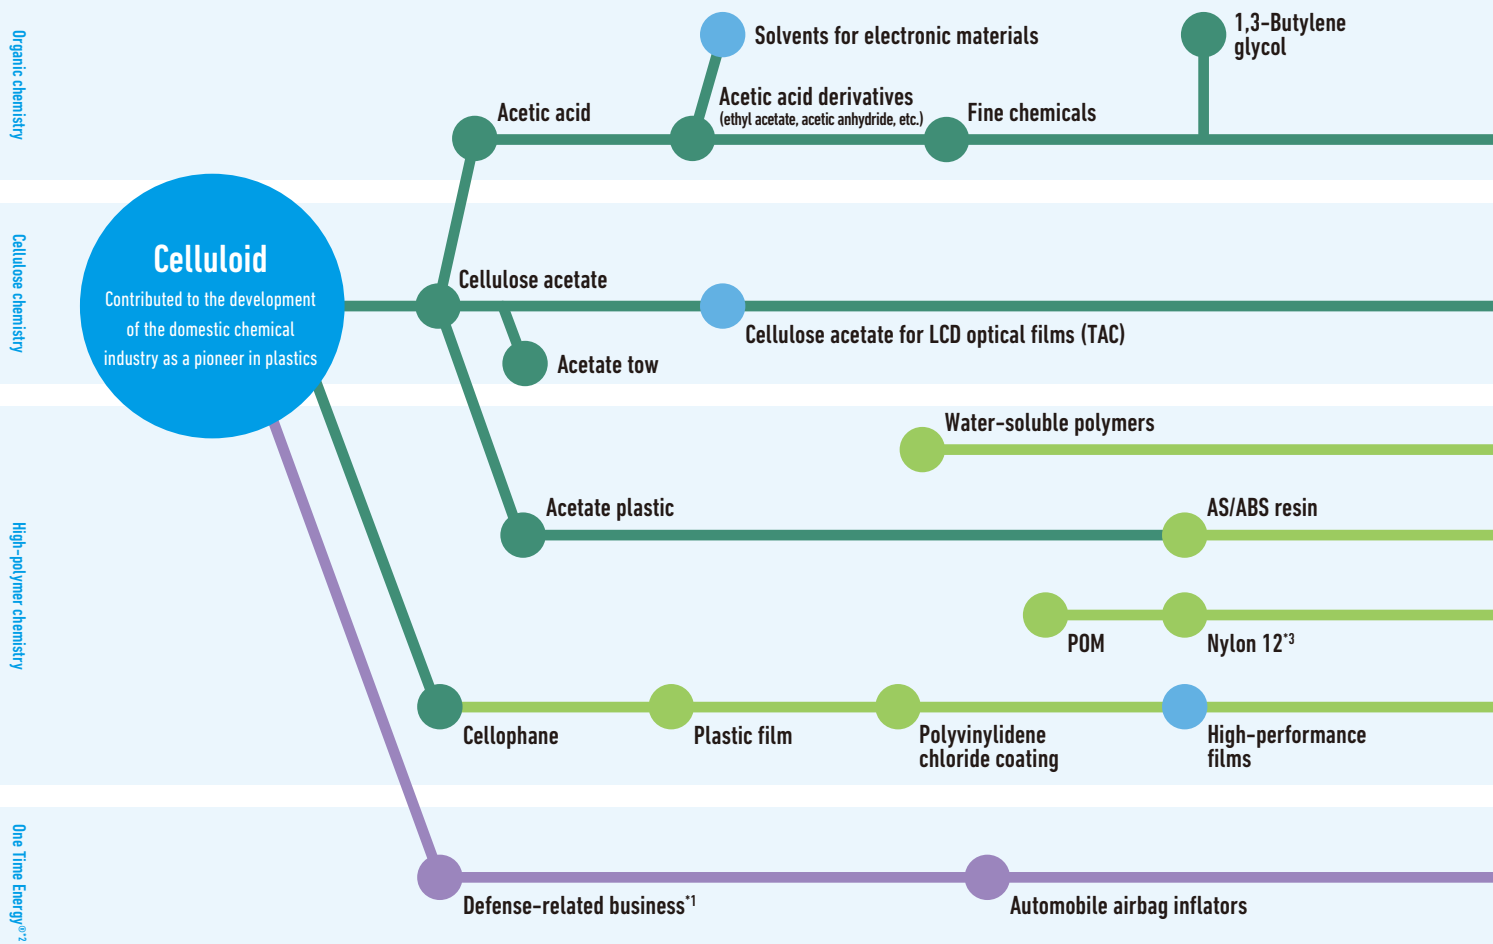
Organic chemistry

Solvents for electronic materials

1,3-Butylene glycol

Acetic acid

Acetic acid derivatives
(ethyl acetate, acetic anhydride, etc.)

Fine chemicals

Cellulose chemistry

Celluloid
Contributed to the development of the domestic chemical industry as a pioneer in plastics

Cellulose acetate

Cellulose acetate for LCD optical films (TAC)

Acetate tow

High-polymer chemistry

Water-soluble polymers

Acetate plastic

AS/ABS resin

POM

Nylon 12$^{*3}$

Cellophane

Plastic film

Polyvinylidene chloride coating

High-performance films

One Time Energy$^{®*2}$

Defense-related business$^{*1}$

Automobile airbag inflators